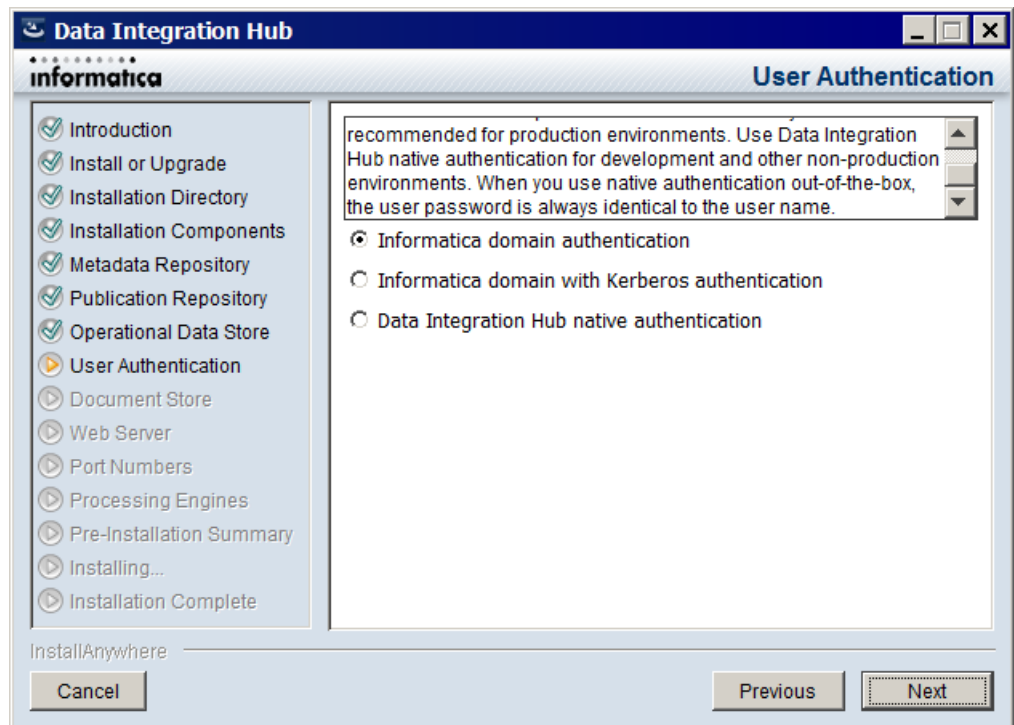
Data Integration Hub

informatica

User Authentication

Introduction
Install or Upgrade
Installation Directory
Installation Components
Metadata Repository
Publication Repository
Operational Data Store
User Authentication
Document Store
Web Server
Port Numbers
Processing Engines
Pre-Installation Summary
Installing...
Installation Complete

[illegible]
recommended for production environments. Use Data Integration Hub native authentication for development and other non-production environments. When you use native authentication out-of-the-box, the user password is always identical to the user name.

Informatica domain authentication

Informatica domain with Kerberos authentication

Data Integration Hub native authentication

InstallAnywhere

Cancel

Previous

Next